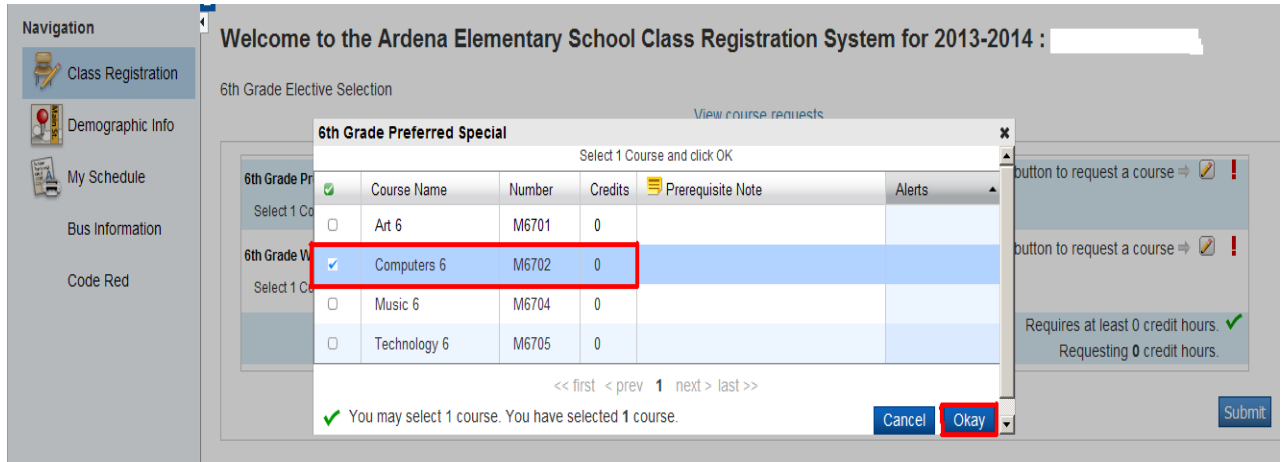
Navigation

Class Registration

Demographic Info

My Schedule

Bus Information

Code Red

Welcome to the Ardena Elementary School Class Registration System for 2013-2014 :

6th Grade Elective Selection

View course requests

6th Grade Pr

Select 1 Co

6th Grade W

Select 1 Co

button to request a course ⇨ !

button to request a course ⇨ !

Requires at least 0 credit hours. ✔

Requesting 0 credit hours.

Submit

6th Grade Preferred Special ×

Select 1 Course and click OK

| ☑ | Course Name | Number | Credits | Prerequisite Note | Alerts |
|---|---|---|---|---|---|
| ☐ | Art 6 | M6701 | 0 | | |
| ☑ | Computers 6 | M6702 | 0 | | |
| ☐ | Music 6 | M6704 | 0 | | |
| ☐ | Technology 6 | M6705 | 0 | | |

<< first < prev 1 next > last >>

✔ You may select 1 course. You have selected 1 course.

Cancel Okay